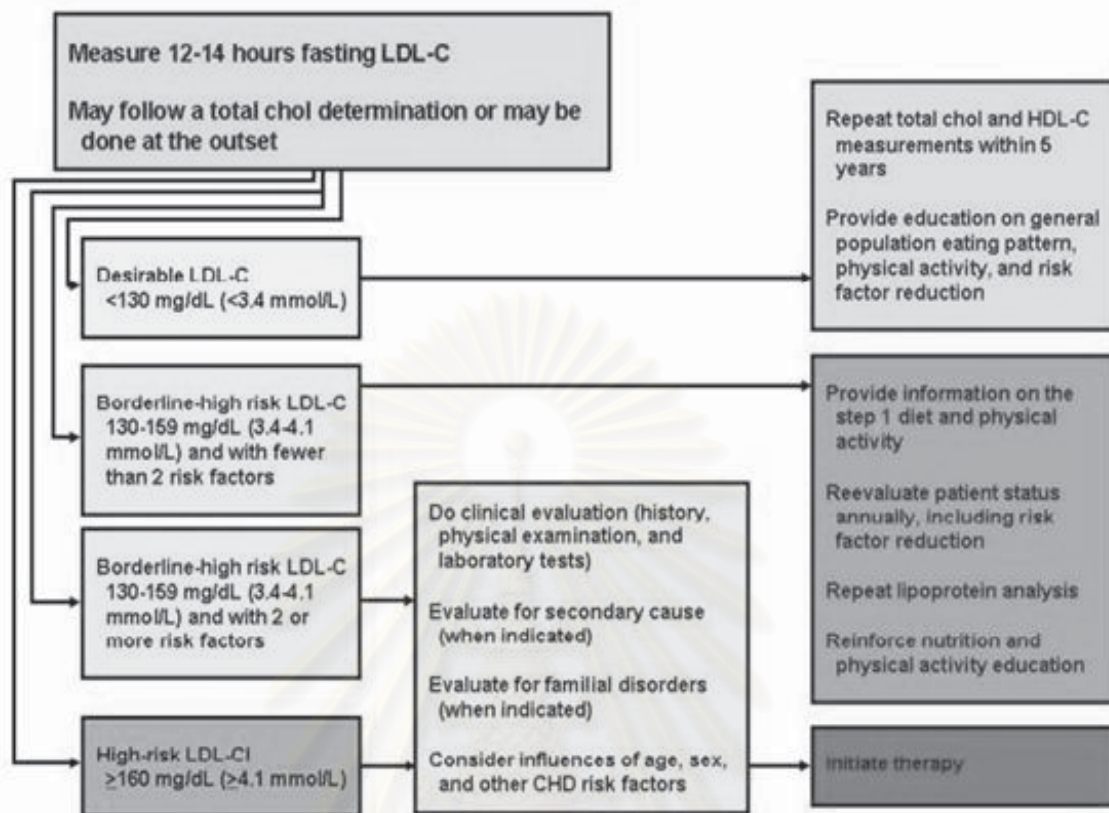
Measure 12-14 hours fasting LDL-C

May follow a total chol determination or may be done at the outset

Repeat total chol and HDL-C measurements within 5 years

Provide education on general population eating pattern, physical activity, and risk factor reduction

Desirable LDL-C <130 mg/dL (<3.4 mmol/L)

Borderline-high risk LDL-C 130-159 mg/dL (3.4-4.1 mmol/L) and with fewer than 2 risk factors

Provide information on the step 1 diet and physical activity

Reevaluate patient status annually, including risk factor reduction

Repeat lipoprotein analysis

Reinforce nutrition and physical activity education

Borderline-high risk LDL-C 130-159 mg/dL (3.4-4.1 mmol/L) and with 2 or more risk factors

Do clinical evaluation (history, physical examination, and laboratory tests)

Evaluate for secondary cause (when indicated)

Evaluate for familial disorders (when indicated)

Consider influences of age, sex, and other CHD risk factors

High-risk LDL-Cl $\geq$160 mg/dL ($\geq$4.1 mmol/L)

Initiate therapy